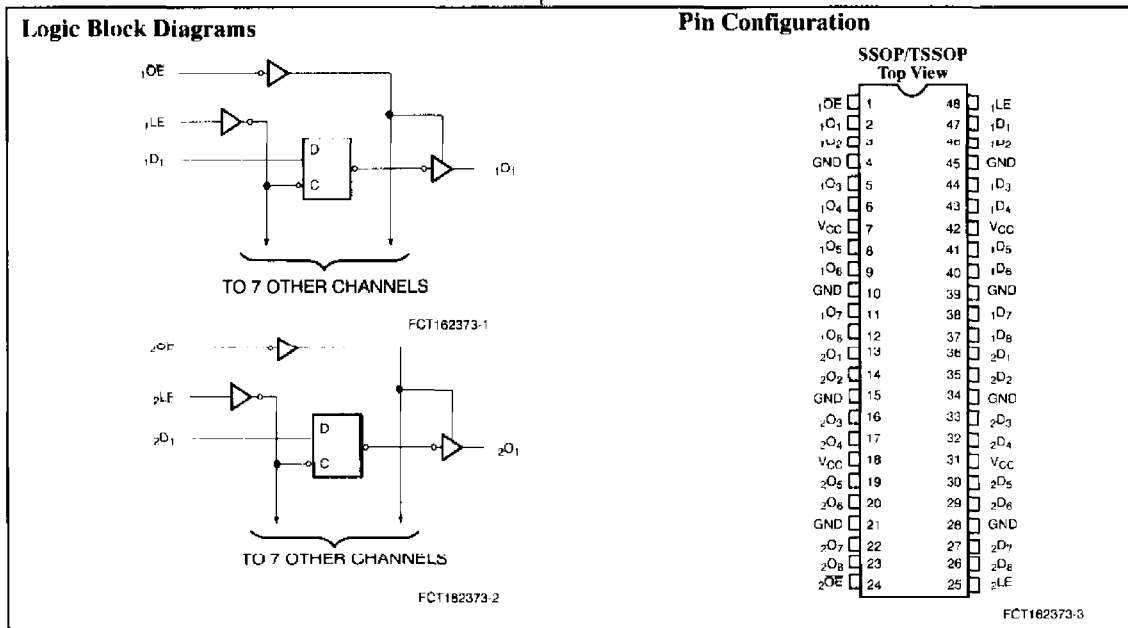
Logic Block Diagrams

$_1\overline{OE}$

$_1LE$

$_1D_1$

D

C

$_1O_1$

TO 7 OTHER CHANNELS

FCT162373-1

$_2\overline{OE}$

$_2LE$

$_2D_1$

D

C

$_2O_1$

TO 7 OTHER CHANNELS

FCT162373-2

Pin Configuration

SSOP/TSSOP
Top View

| | | | |
|---|---|---|---|
| $_1\overline{OE}$ | 1 | 48 | $_1LE$ |
| $_1O_1$ | 2 | 47 | $_1D_1$ |
| $_1O_2$ | 3 | 46 | $_1D_2$ |
| GND | 4 | 45 | GND |
| $_1O_3$ | 5 | 44 | $_1D_3$ |
| $_1O_4$ | 6 | 43 | $_1D_4$ |
| $V_{CC}$ | 7 | 42 | $V_{CC}$ |
| $_1O_5$ | 8 | 41 | $_1D_5$ |
| $_1O_6$ | 9 | 40 | $_1D_6$ |
| GND | 10 | 39 | GND |
| $_1O_7$ | 11 | 38 | $_1D_7$ |
| $_1O_8$ | 12 | 37 | $_1D_8$ |
| $_2O_1$ | 13 | 36 | $_2D_1$ |
| $_2O_2$ | 14 | 35 | $_2D_2$ |
| GND | 15 | 34 | GND |
| $_2O_3$ | 16 | 33 | $_2D_3$ |
| $_2O_4$ | 17 | 32 | $_2D_4$ |
| $V_{CC}$ | 18 | 31 | $V_{CC}$ |
| $_2O_5$ | 19 | 30 | $_2D_5$ |
| $_2O_6$ | 20 | 29 | $_2D_6$ |
| GND | 21 | 28 | GND |
| $_2O_7$ | 22 | 27 | $_2D_7$ |
| $_2O_8$ | 23 | 26 | $_2D_8$ |
| $_2\overline{OE}$ | 24 | 25 | $_2LE$ |

FCT162373-3